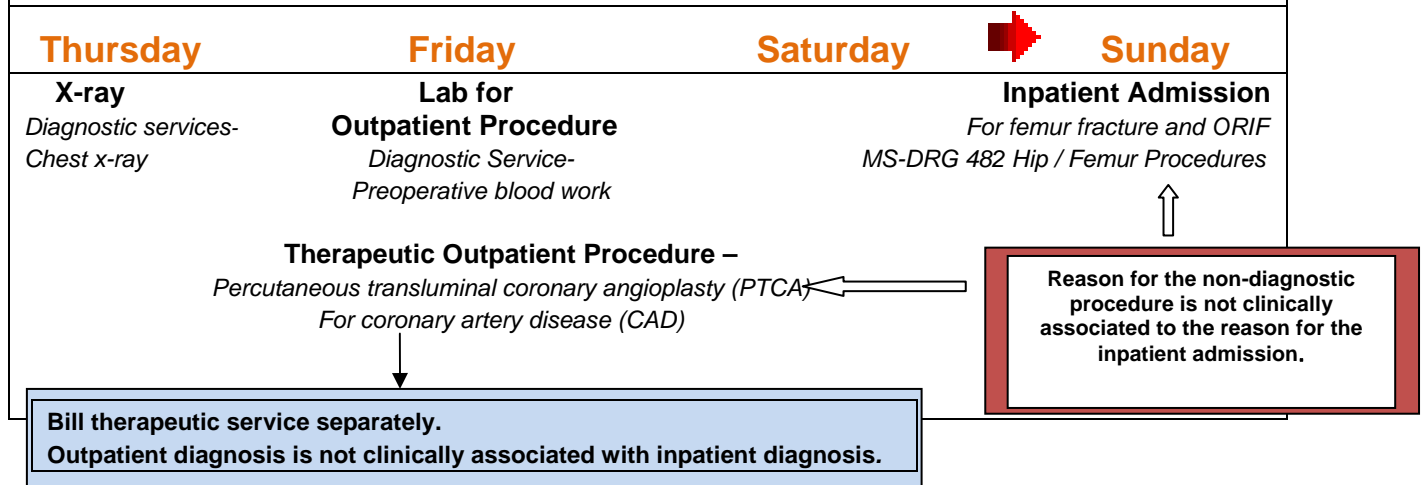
Thursday

X-ray
Diagnostic services- Chest x-ray

Friday

Lab for Outpatient Procedure
Diagnostic Service- Preoperative blood work

Saturday

Sunday

Inpatient Admission
For femur fracture and ORIF
MS-DRG 482 Hip / Femur Procedures

Therapeutic Outpatient Procedure –
Percutaneous transluminal coronary angioplasty (PTCA)
For coronary artery disease (CAD)

Reason for the non-diagnostic procedure is not clinically associated to the reason for the inpatient admission.

Bill therapeutic service separately.
Outpatient diagnosis is not clinically associated with inpatient diagnosis.